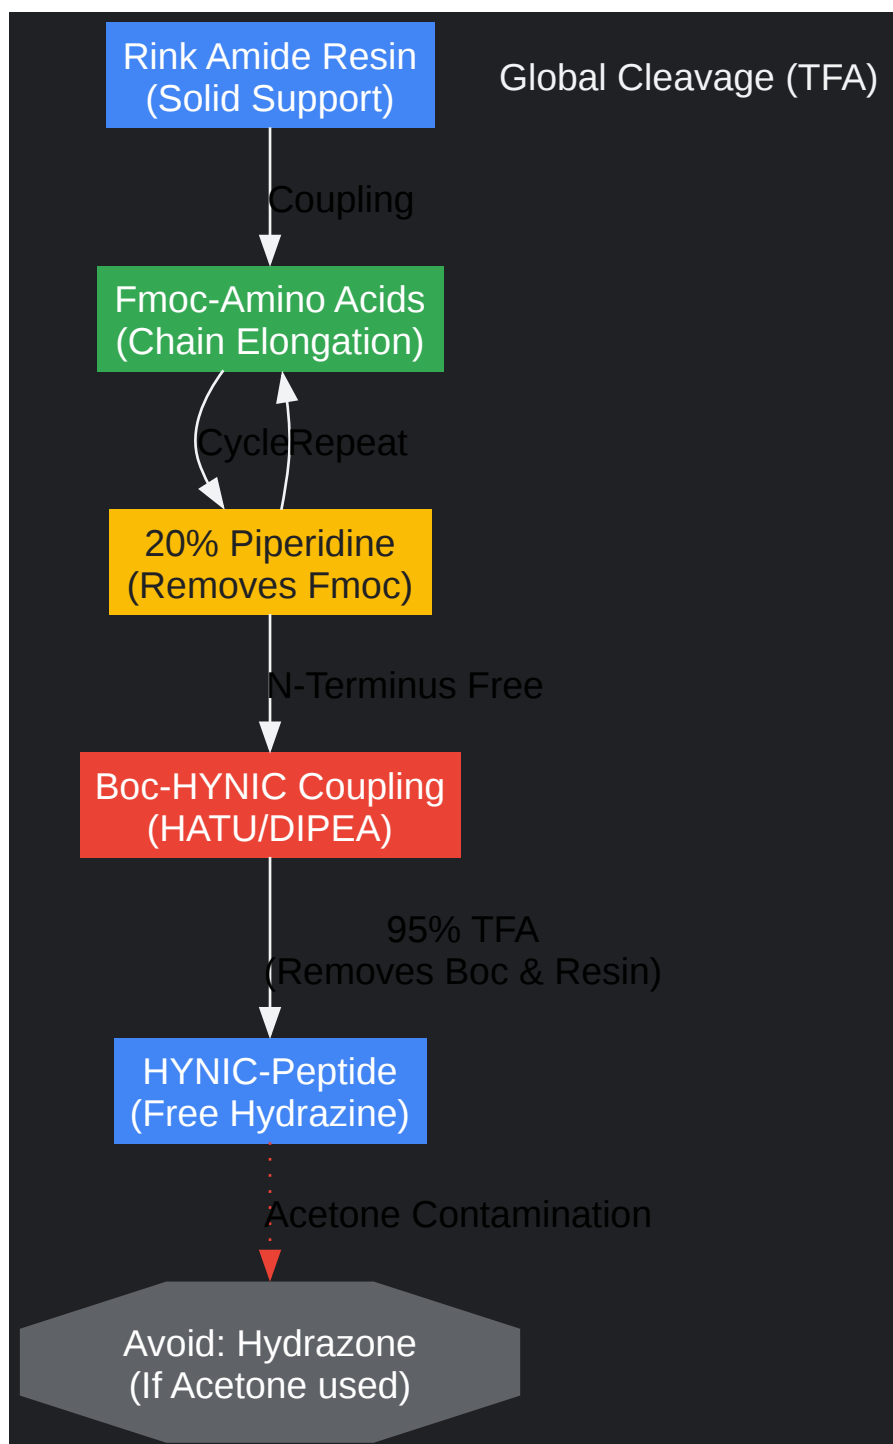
Rink Amide Resin
(Solid Support)

Global Cleavage (TFA)

Coupling

Fmoc-Amino Acids
(Chain Elongation)

Cycle

Repeat

20% Piperidine
(Removes Fmoc)

N-Terminus Free

Boc-HYNIC Coupling
(HATU/DIPEA)

95% TFA
(Removes Boc & Resin)

HYNIC-Peptide
(Free Hydrazine)

Acetone Contamination

Avoid: Hydrazone
(If Acetone used)